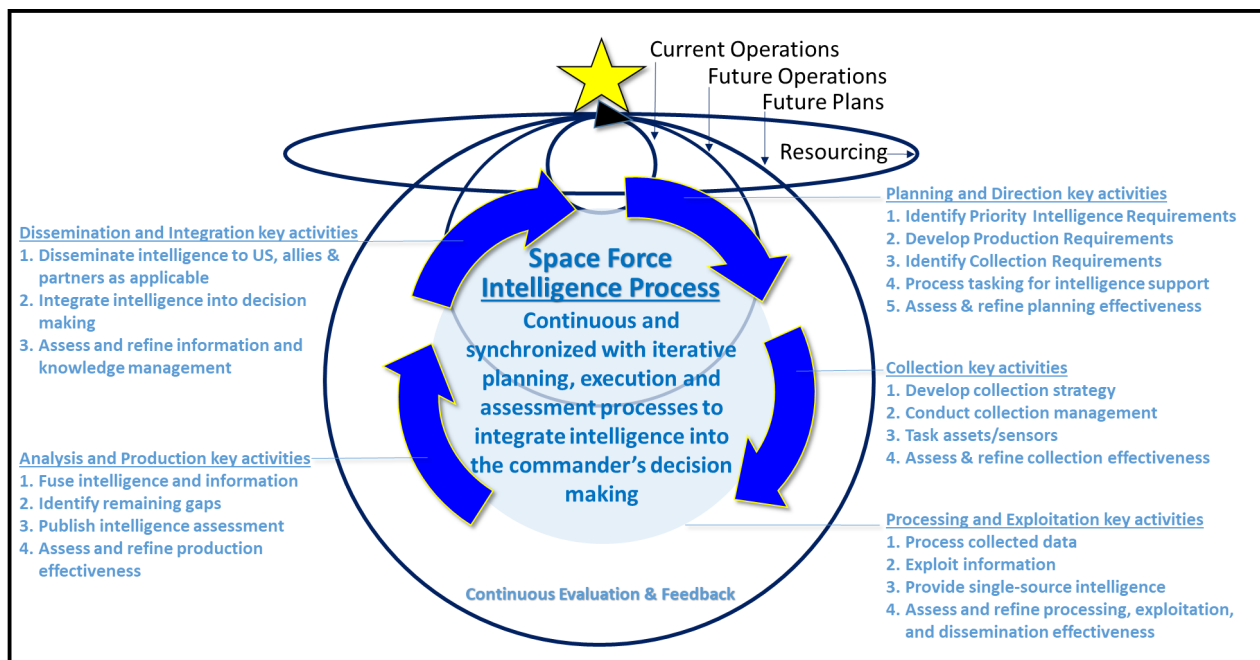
Current Operations
Future Operations
Future Plans
Resourcing

Dissemination and Integration key activities
1. Disseminate intelligence to US, allies & partners as applicable
2. Integrate intelligence into decision making
3. Assess and refine information and knowledge management

Analysis and Production key activities
1. Fuse intelligence and information
2. Identify remaining gaps
3. Publish intelligence assessment
4. Assess and refine production effectiveness

Space Force Intelligence Process
Continuous and synchronized with iterative planning, execution and assessment processes to integrate intelligence into the commander's decision making

Continuous Evaluation & Feedback

Planning and Direction key activities
1. Identify Priority Intelligence Requirements
2. Develop Production Requirements
3. Identify Collection Requirements
4. Process tasking for intelligence support
5. Assess & refine planning effectiveness

Collection key activities
1. Develop collection strategy
2. Conduct collection management
3. Task assets/sensors
4. Assess & refine collection effectiveness

Processing and Exploitation key activities
1. Process collected data
2. Exploit information
3. Provide single-source intelligence
4. Assess and refine processing, exploitation, and dissemination effectiveness